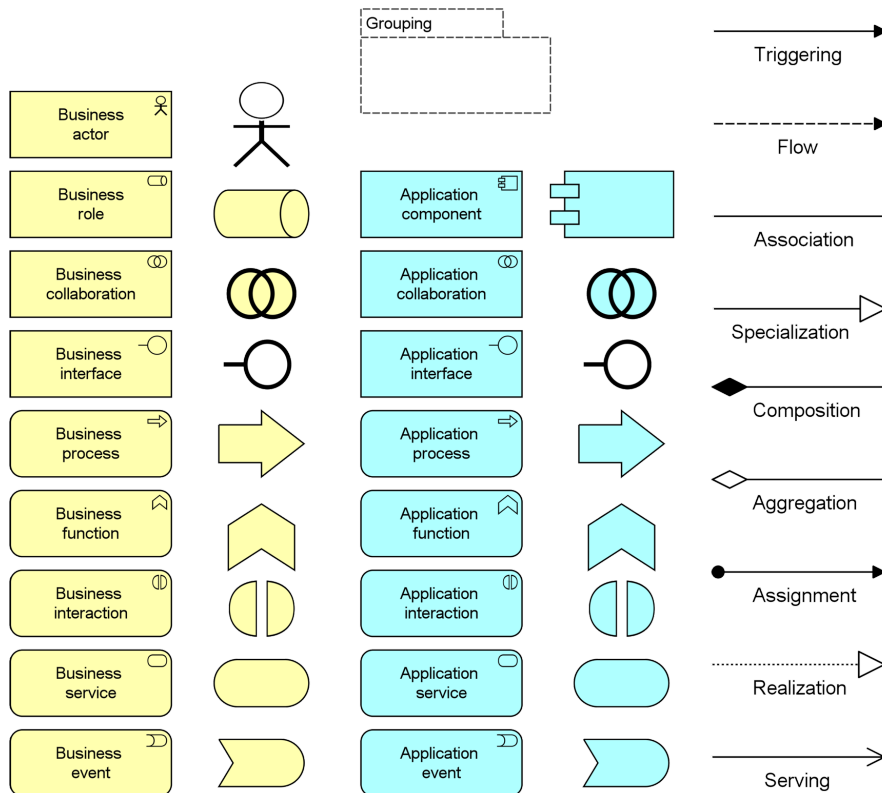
Grouping

Triggering

Flow

Association

Specialization

Composition

Aggregation

Assignment

Realization

Serving

Business actor

Business role

Business collaboration

Business interface

Business process

Business function

Business interaction

Business service

Business event

Application component

Application collaboration

Application interface

Application process

Application function

Application interaction

Application service

Application event